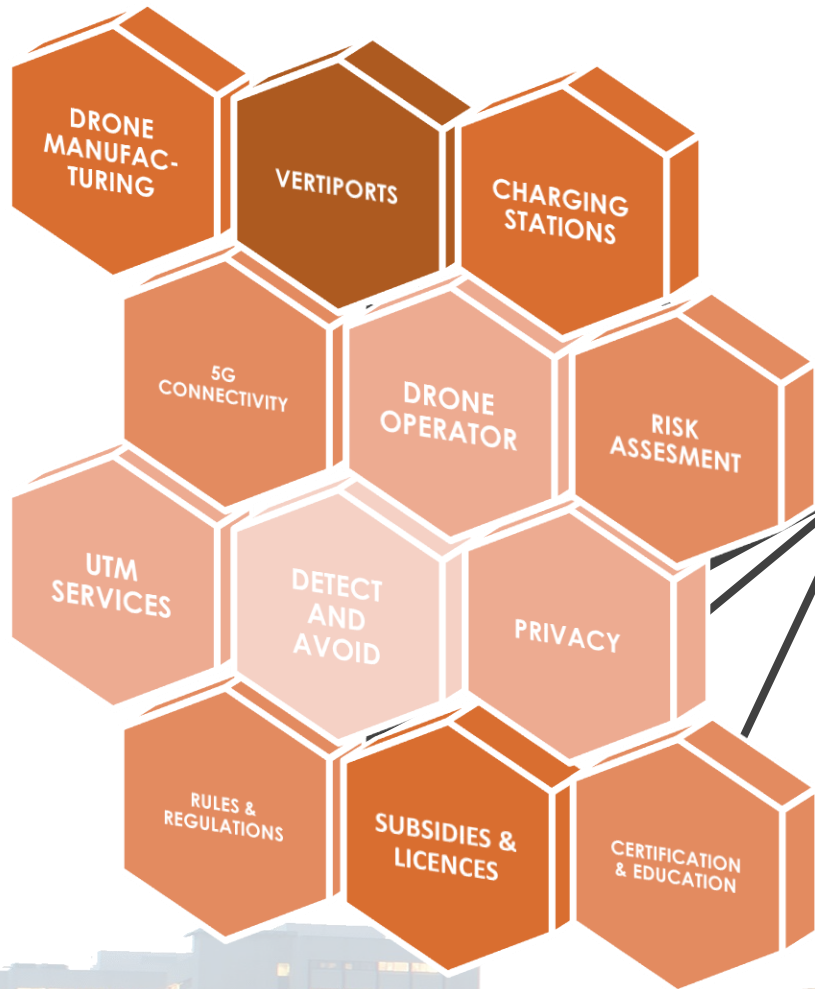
DRONE MANUFACTURING

VERTIPORTS

CHARGING STATIONS

5G CONNECTIVITY

DRONE OPERATOR

RISK ASSESMENT

UTM SERVICES

DETECT AND AVOID

PRIVACY

RULES & REGULATIONS

SUBSIDIES & LICENCES

CERTIFICATION & EDUCATION